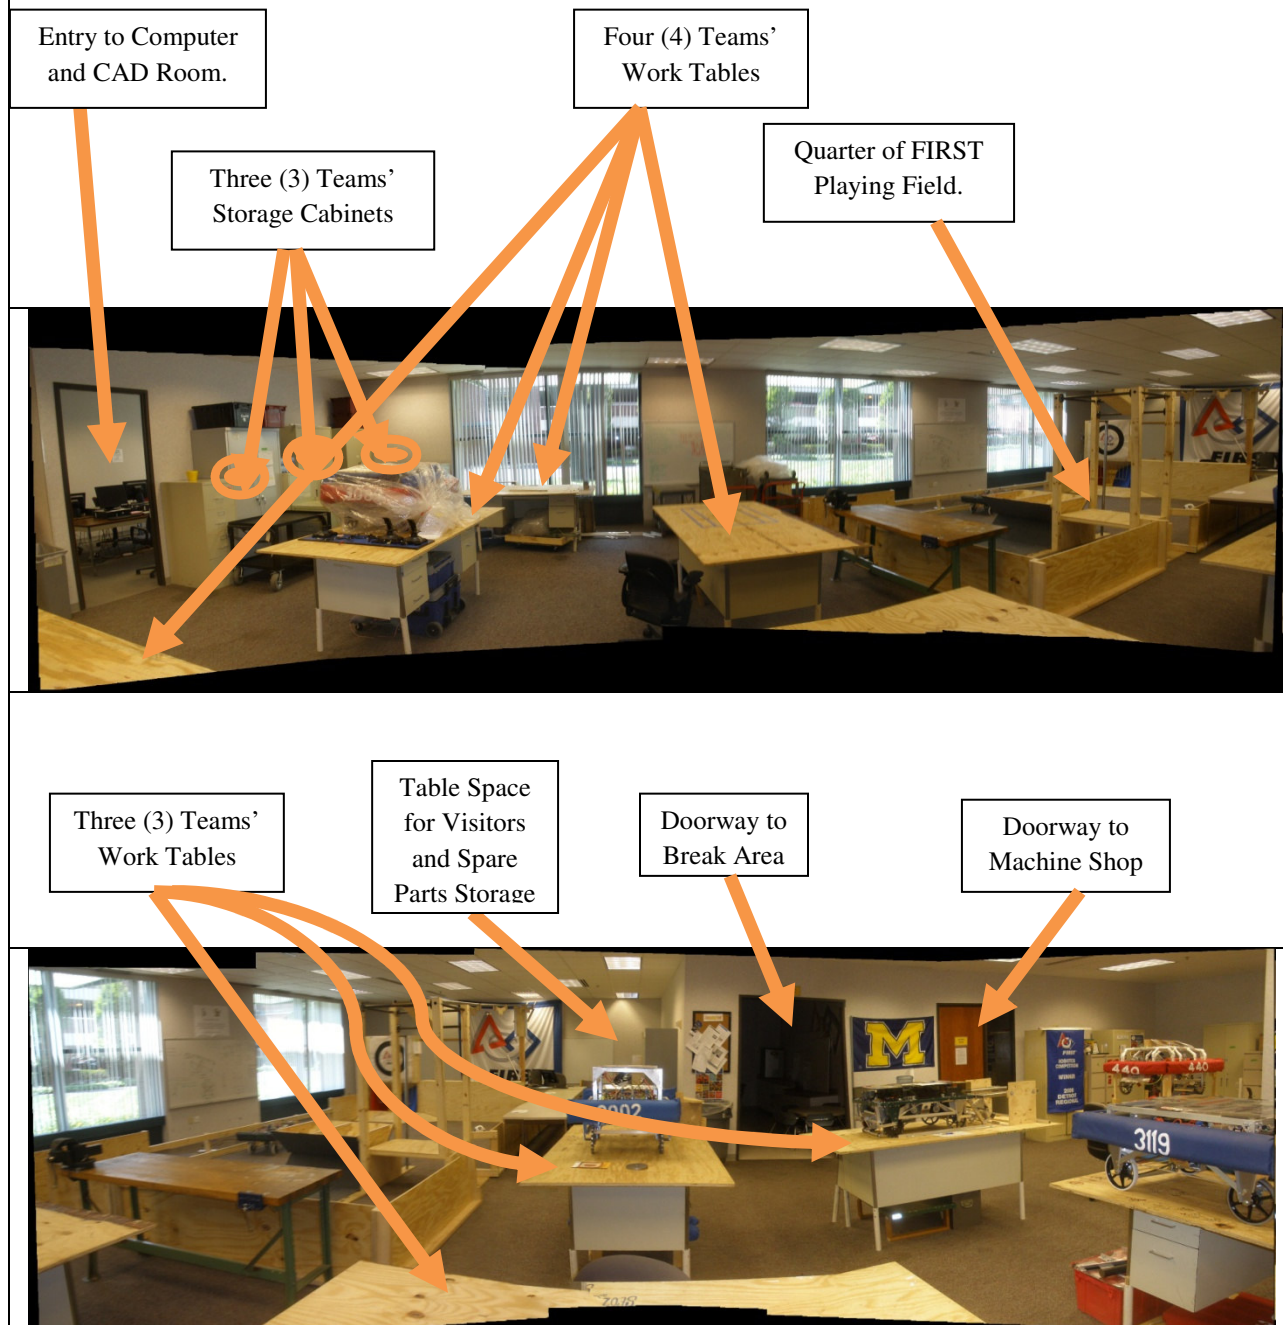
Entry to Computer and CAD Room.

Four (4) Teams' Work Tables

Three (3) Teams' Storage Cabinets

Quarter of FIRST Playing Field.

Three (3) Teams' Work Tables

Table Space for Visitors and Spare Parts Storage

Doorway to Break Area

Doorway to Machine Shop

M

440

440

3119

2002